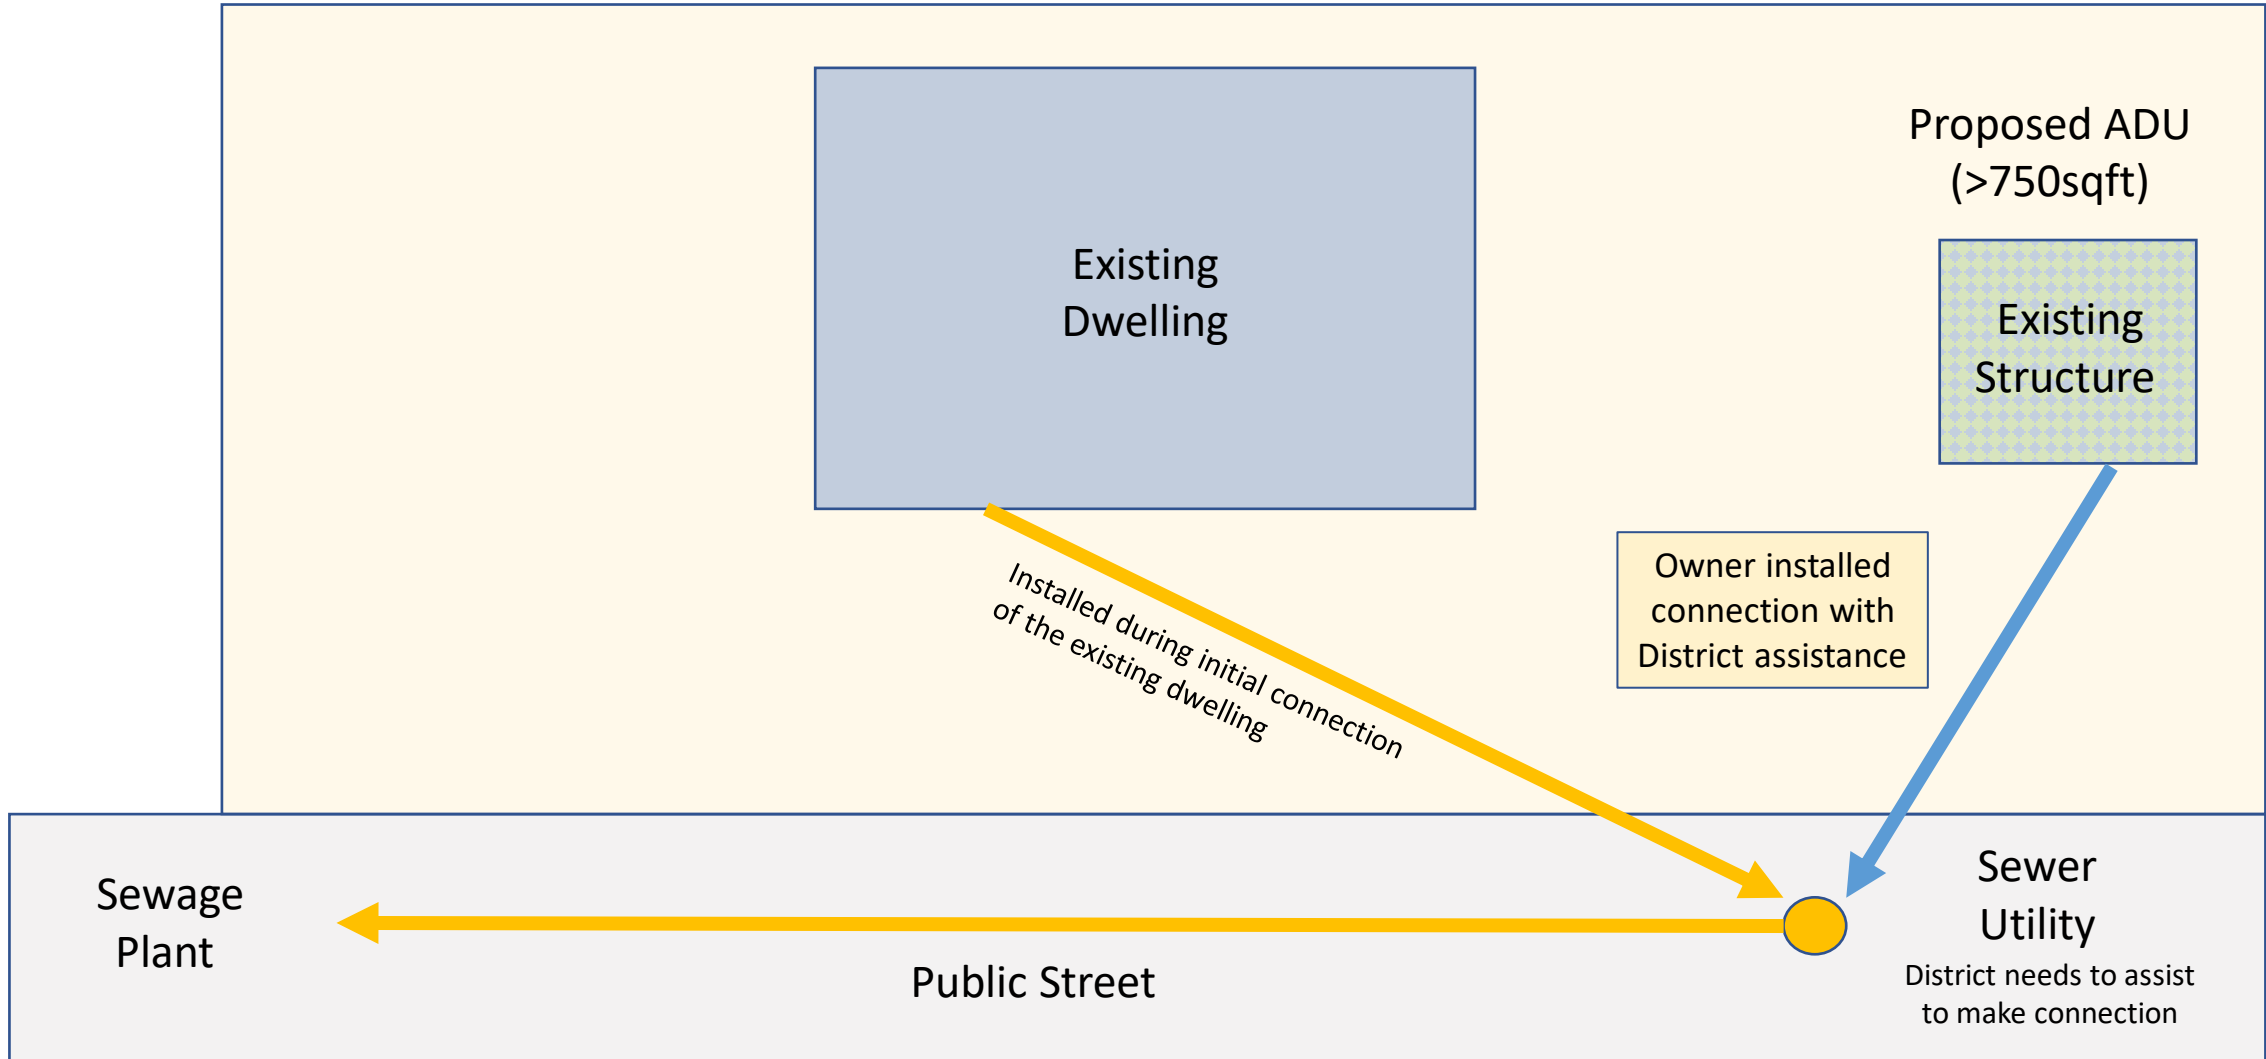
Existing Dwelling

Proposed ADU (>750sqft)

Existing Structure

Owner installed connection with District assistance

Installed during initial connection of the existing dwelling

Sewage Plant

Public Street

Sewer Utility

District needs to assist to make connection